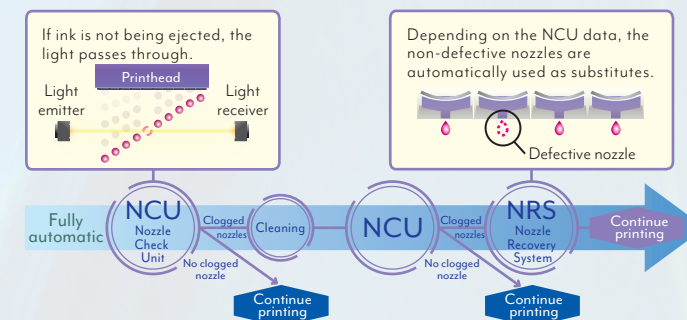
If ink is not being ejected, the light passes through.

Printhead

Light emitter

Light receiver

Depending on the NCU data, the non-defective nozzles are automatically used as substitutes.

Defective nozzle

Fully automatic

NCU
Nozzle Check Unit

Clogged nozzles

Cleaning

No clogged nozzle

Continue printing

NCU

Clogged nozzles

No clogged nozzle

Continue printing

NRS
Nozzle Recovery System

Continue printing